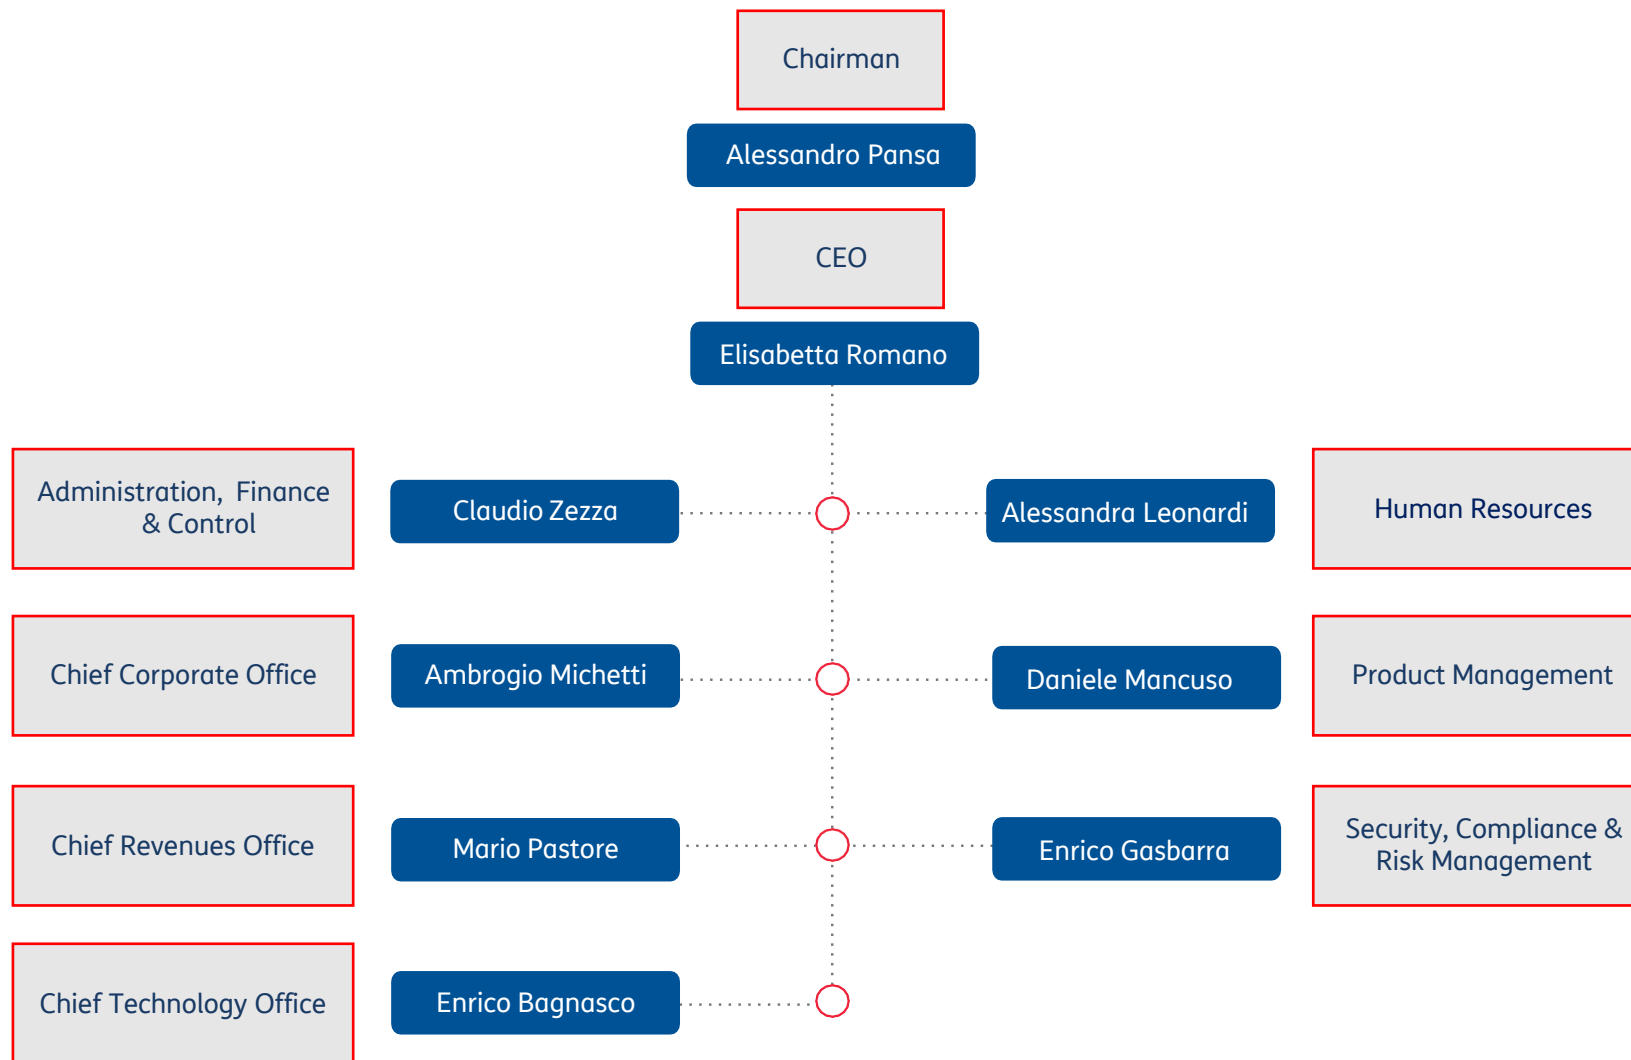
Chairman

Alessandro Pansa

CEO

Elisabetta Romano

Administration, Finance & Control

Claudio Zezza

Alessandra Leonardi

Human Resources

Chief Corporate Office

Ambrogio Michetti

Daniele Mancuso

Product Management

Chief Revenues Office

Mario Pastore

Enrico Gasbarra

Security, Compliance & Risk Management

Chief Technology Office

Enrico Bagnasco